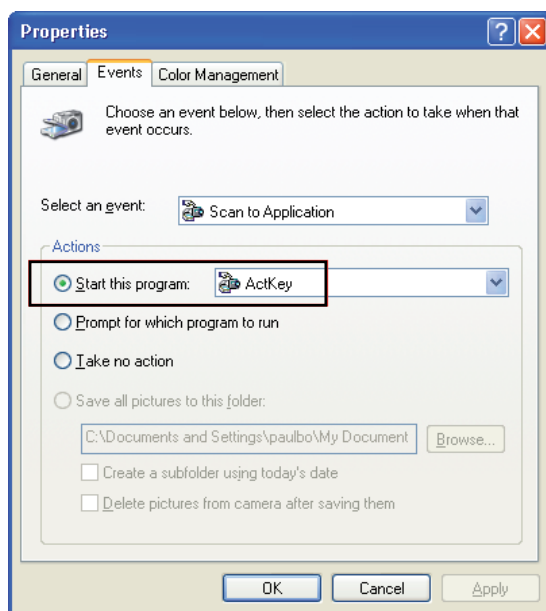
Properties

?

X

General

Events

Color Management

Choose an event below, then select the action to take when that event occurs.

Select an event:

Scan to Application

Actions

Start this program:

ActKey

Prompt for which program to run

Take no action

Save all pictures to this folder:

C:\Documents and Settings\paulbo\My Document

Browse...

Create a subfolder using today's date

Delete pictures from camera after saving them

OK

Cancel

Apply